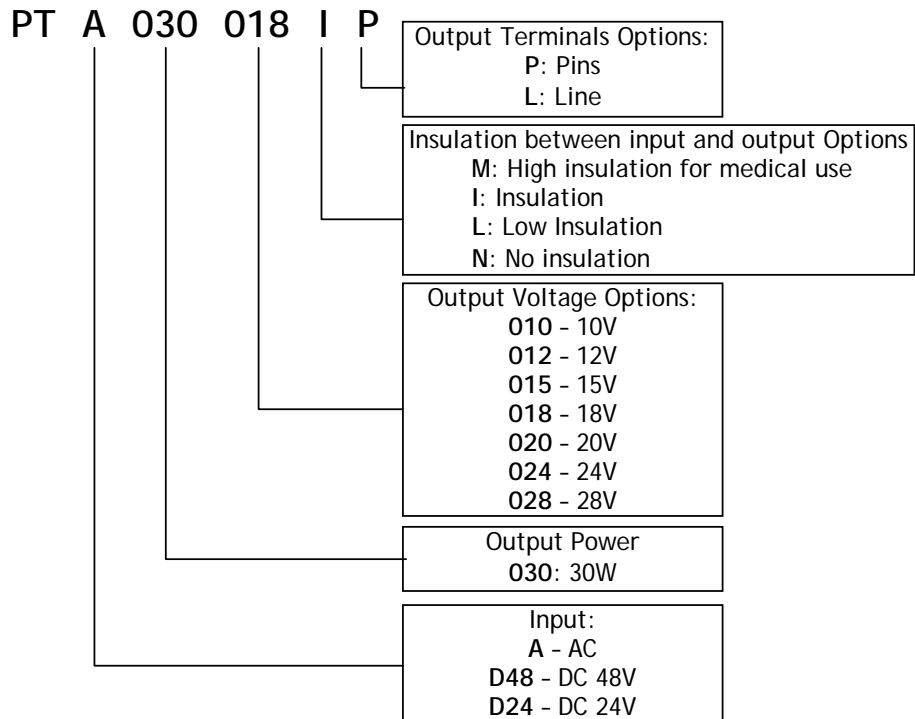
PT A 030 018 I P

Output Terminals Options:
P: Pins
L: Line

Insulation between input and output Options
M: High insulation for medical use
I: Insulation
L: Low Insulation
N: No insulation

Output Voltage Options:
010 – 10V
012 – 12V
015 – 15V
018 – 18V
020 – 20V
024 – 24V
028 – 28V

Output Power
030: 30W

Input:
A – AC
D48 – DC 48V
D24 – DC 24V